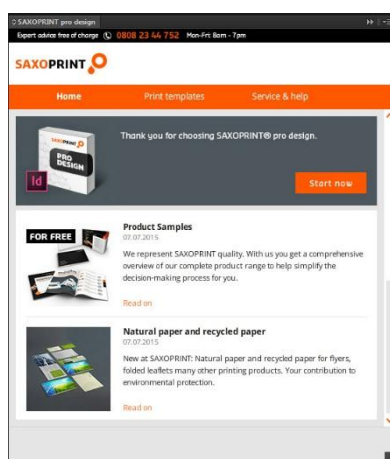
◇ SAXOPRINT pro design

Expert advice free of charge 0808 23 44 752 Mon-Fri: 8am - 7pm

SAXOPRINT

Home Print templates Service & help

PRO DESIGN

Id

Thank you for choosing SAXOPRINT® pro design.

Start now

FOR FREE

Product Samples
07.07.2015
We represent SAXOPRINT quality. With us you get a comprehensive overview of our complete product range to help simplify the decision-making process for you.

Read on

Natural paper and recycled paper
07.07.2015
New at SAXOPRINT: Natural paper and recycled paper for flyers, folded leaflets many other printing products. Your contribution to environmental protection.

Read on